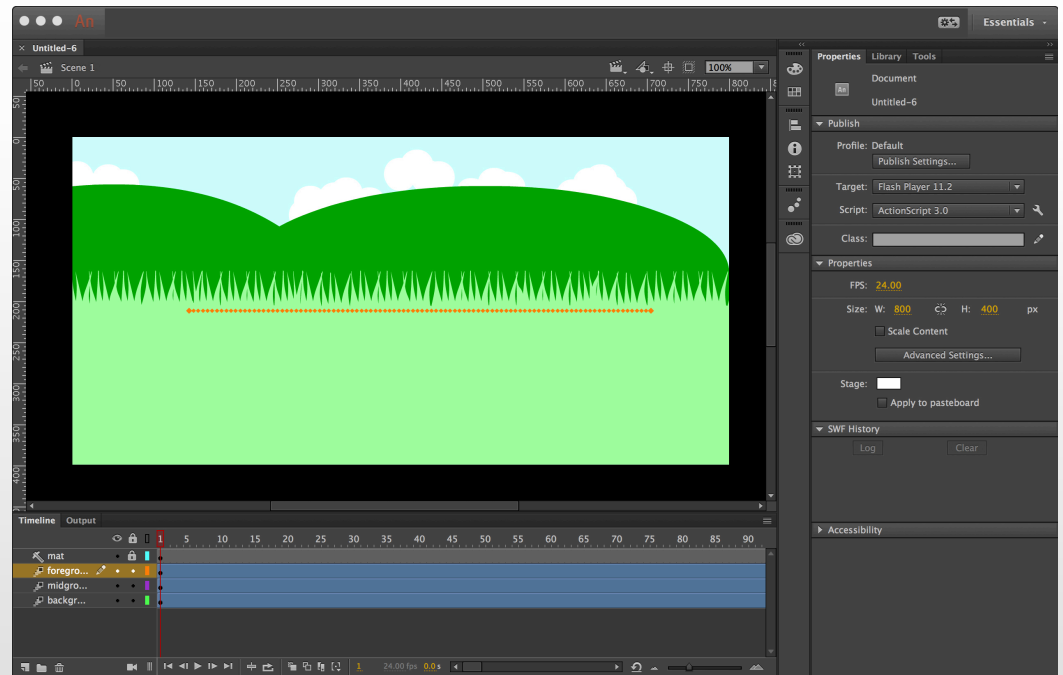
An

Essentials

Untitled-6

Scene 1

100%

50 0 50 100 150 200 250 300 350 400 450 500 550 600 650 700 750

Properties Library Tools

Document

Untitled-6

Publish

Profile: Default

Publish Settings...

Target: Flash Player 11.2

Script: ActionScript 3.0

Class:

Properties

FPS: 24.00

Size: W: 800 H: 400 px

Scale Content

Advanced Settings...

Stage:

Apply to pasteboard

SWF History

Log

Clear

Accessibility

Timeline Output

1 5 10 15 20 25 30 35 40 45 50 55 60 65 70 75 80 85 90

mat

foregro...

midgro...

backgr...

1 24.00 fps 0.0 s